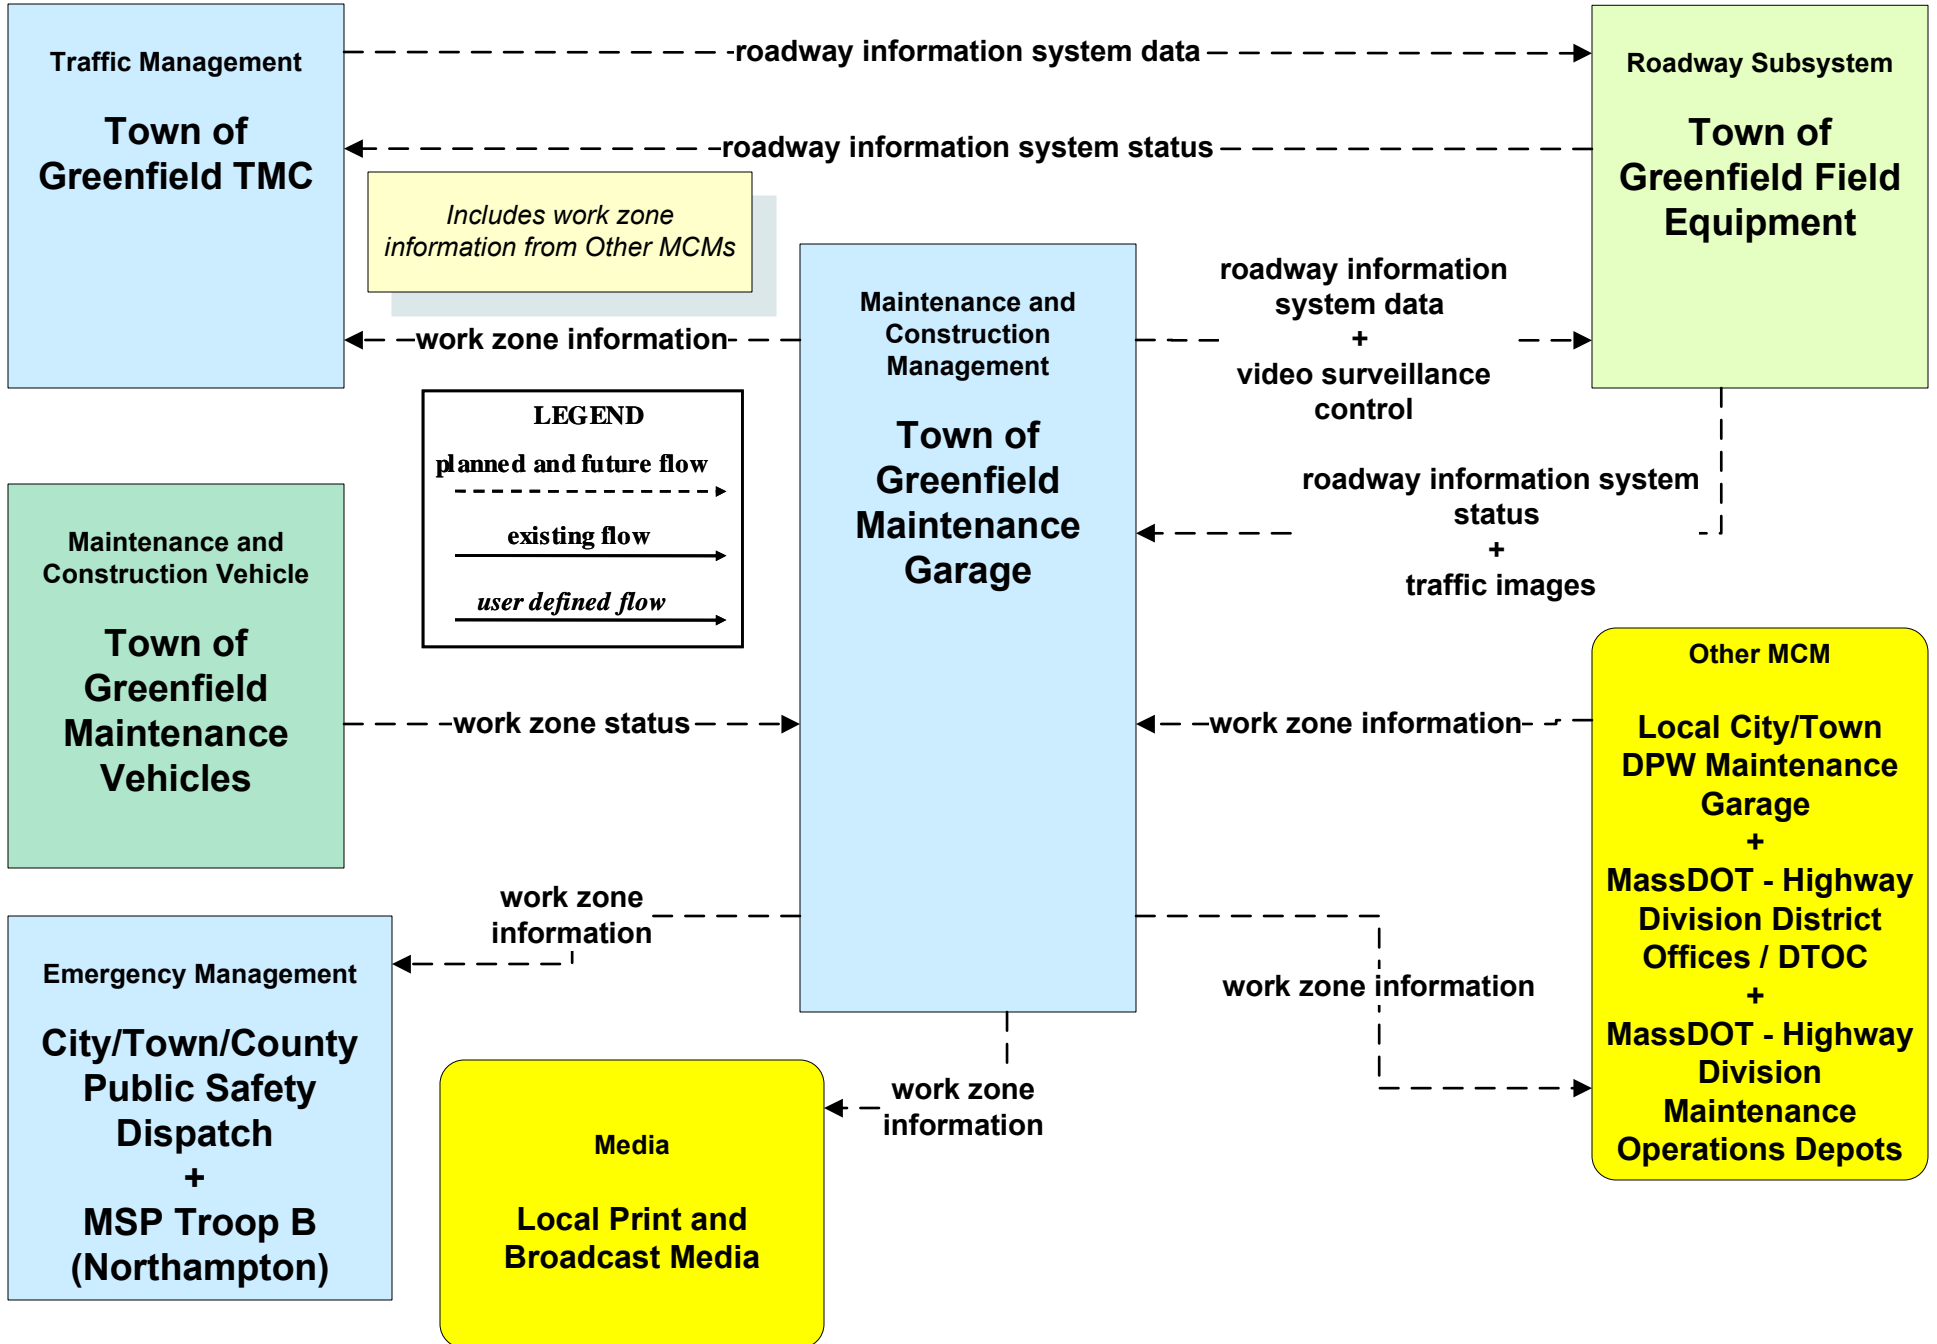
Traffic Management

Town of Greenfield TMC

roadway information system data

Roadway Subsystem

Town of Greenfield Field Equipment

roadway information system status

Includes work zone information from Other MCMs

Maintenance and Construction Management

Town of Greenfield Maintenance Garage

work zone information

roadway information system data + video surveillance control

LEGEND
planned and future flow
existing flow
user defined flow

roadway information system status + traffic images

Maintenance and Construction Vehicle

Town of Greenfield Maintenance Vehicles

work zone status

work zone information

Other MCM

Local City/Town DPW Maintenance Garage + MassDOT - Highway Division District Offices / DTOC + MassDOT - Highway Division Maintenance Operations Depots

work zone information

Emergency Management

City/Town/County Public Safety Dispatch + MSP Troop B (Northampton)

work zone information

Media

Local Print and Broadcast Media

work zone information